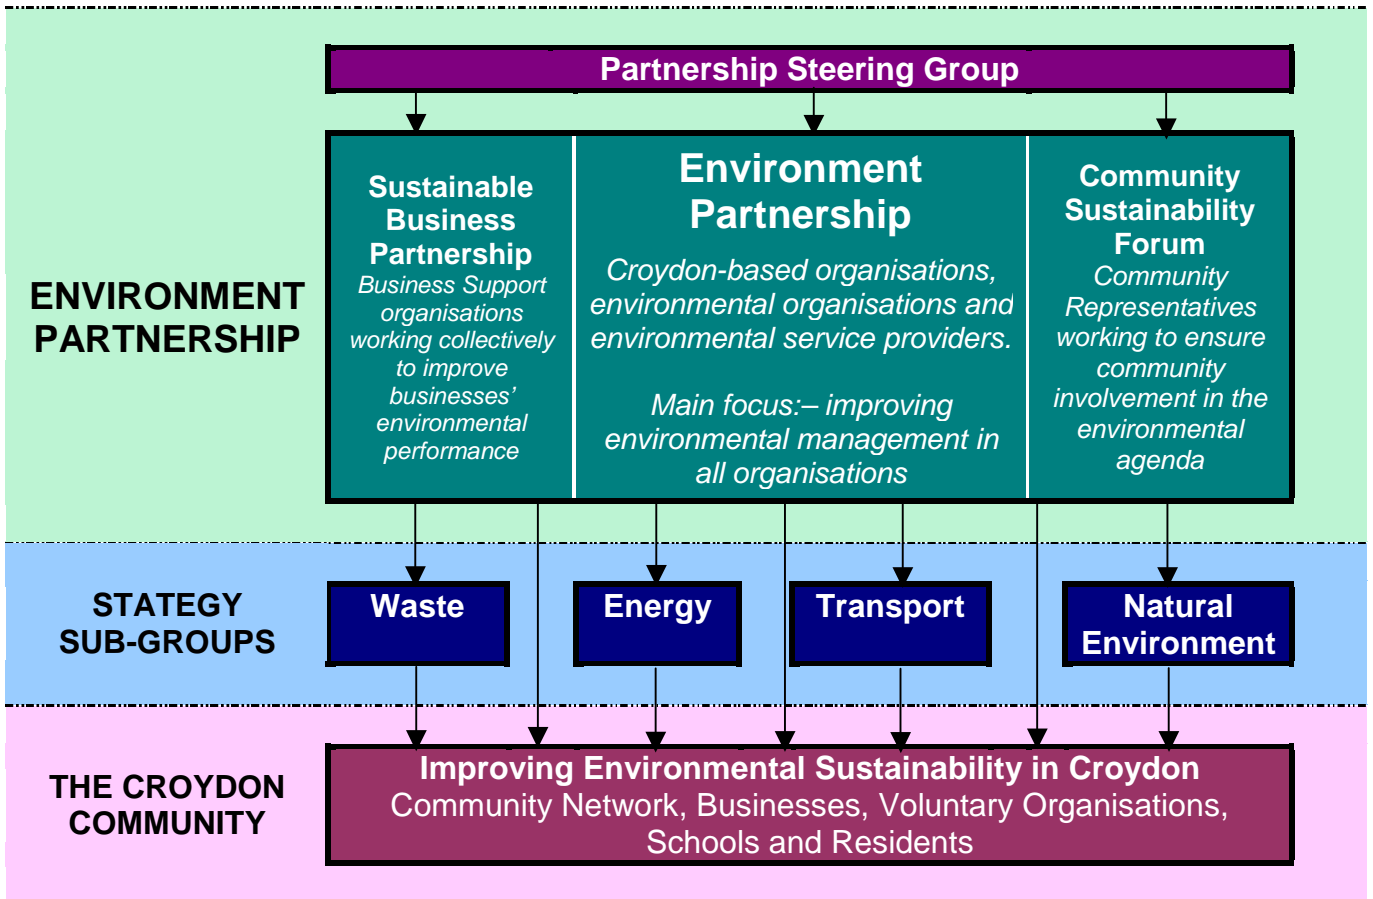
Partnership Steering Group

ENVIRONMENT PARTNERSHIP

Sustainable Business Partnership
Business Support organisations working collectively to improve businesses' environmental performance

Environment Partnership
Croydon-based organisations, environmental organisations and environmental service providers.

Main focus:– improving environmental management in all organisations

Community Sustainability Forum
Community Representatives working to ensure community involvement in the environmental agenda

STATEGY SUB-GROUPS

Waste

Energy

Transport

Natural Environment

THE CROYDON COMMUNITY

Improving Environmental Sustainability in Croydon
Community Network, Businesses, Voluntary Organisations, Schools and Residents